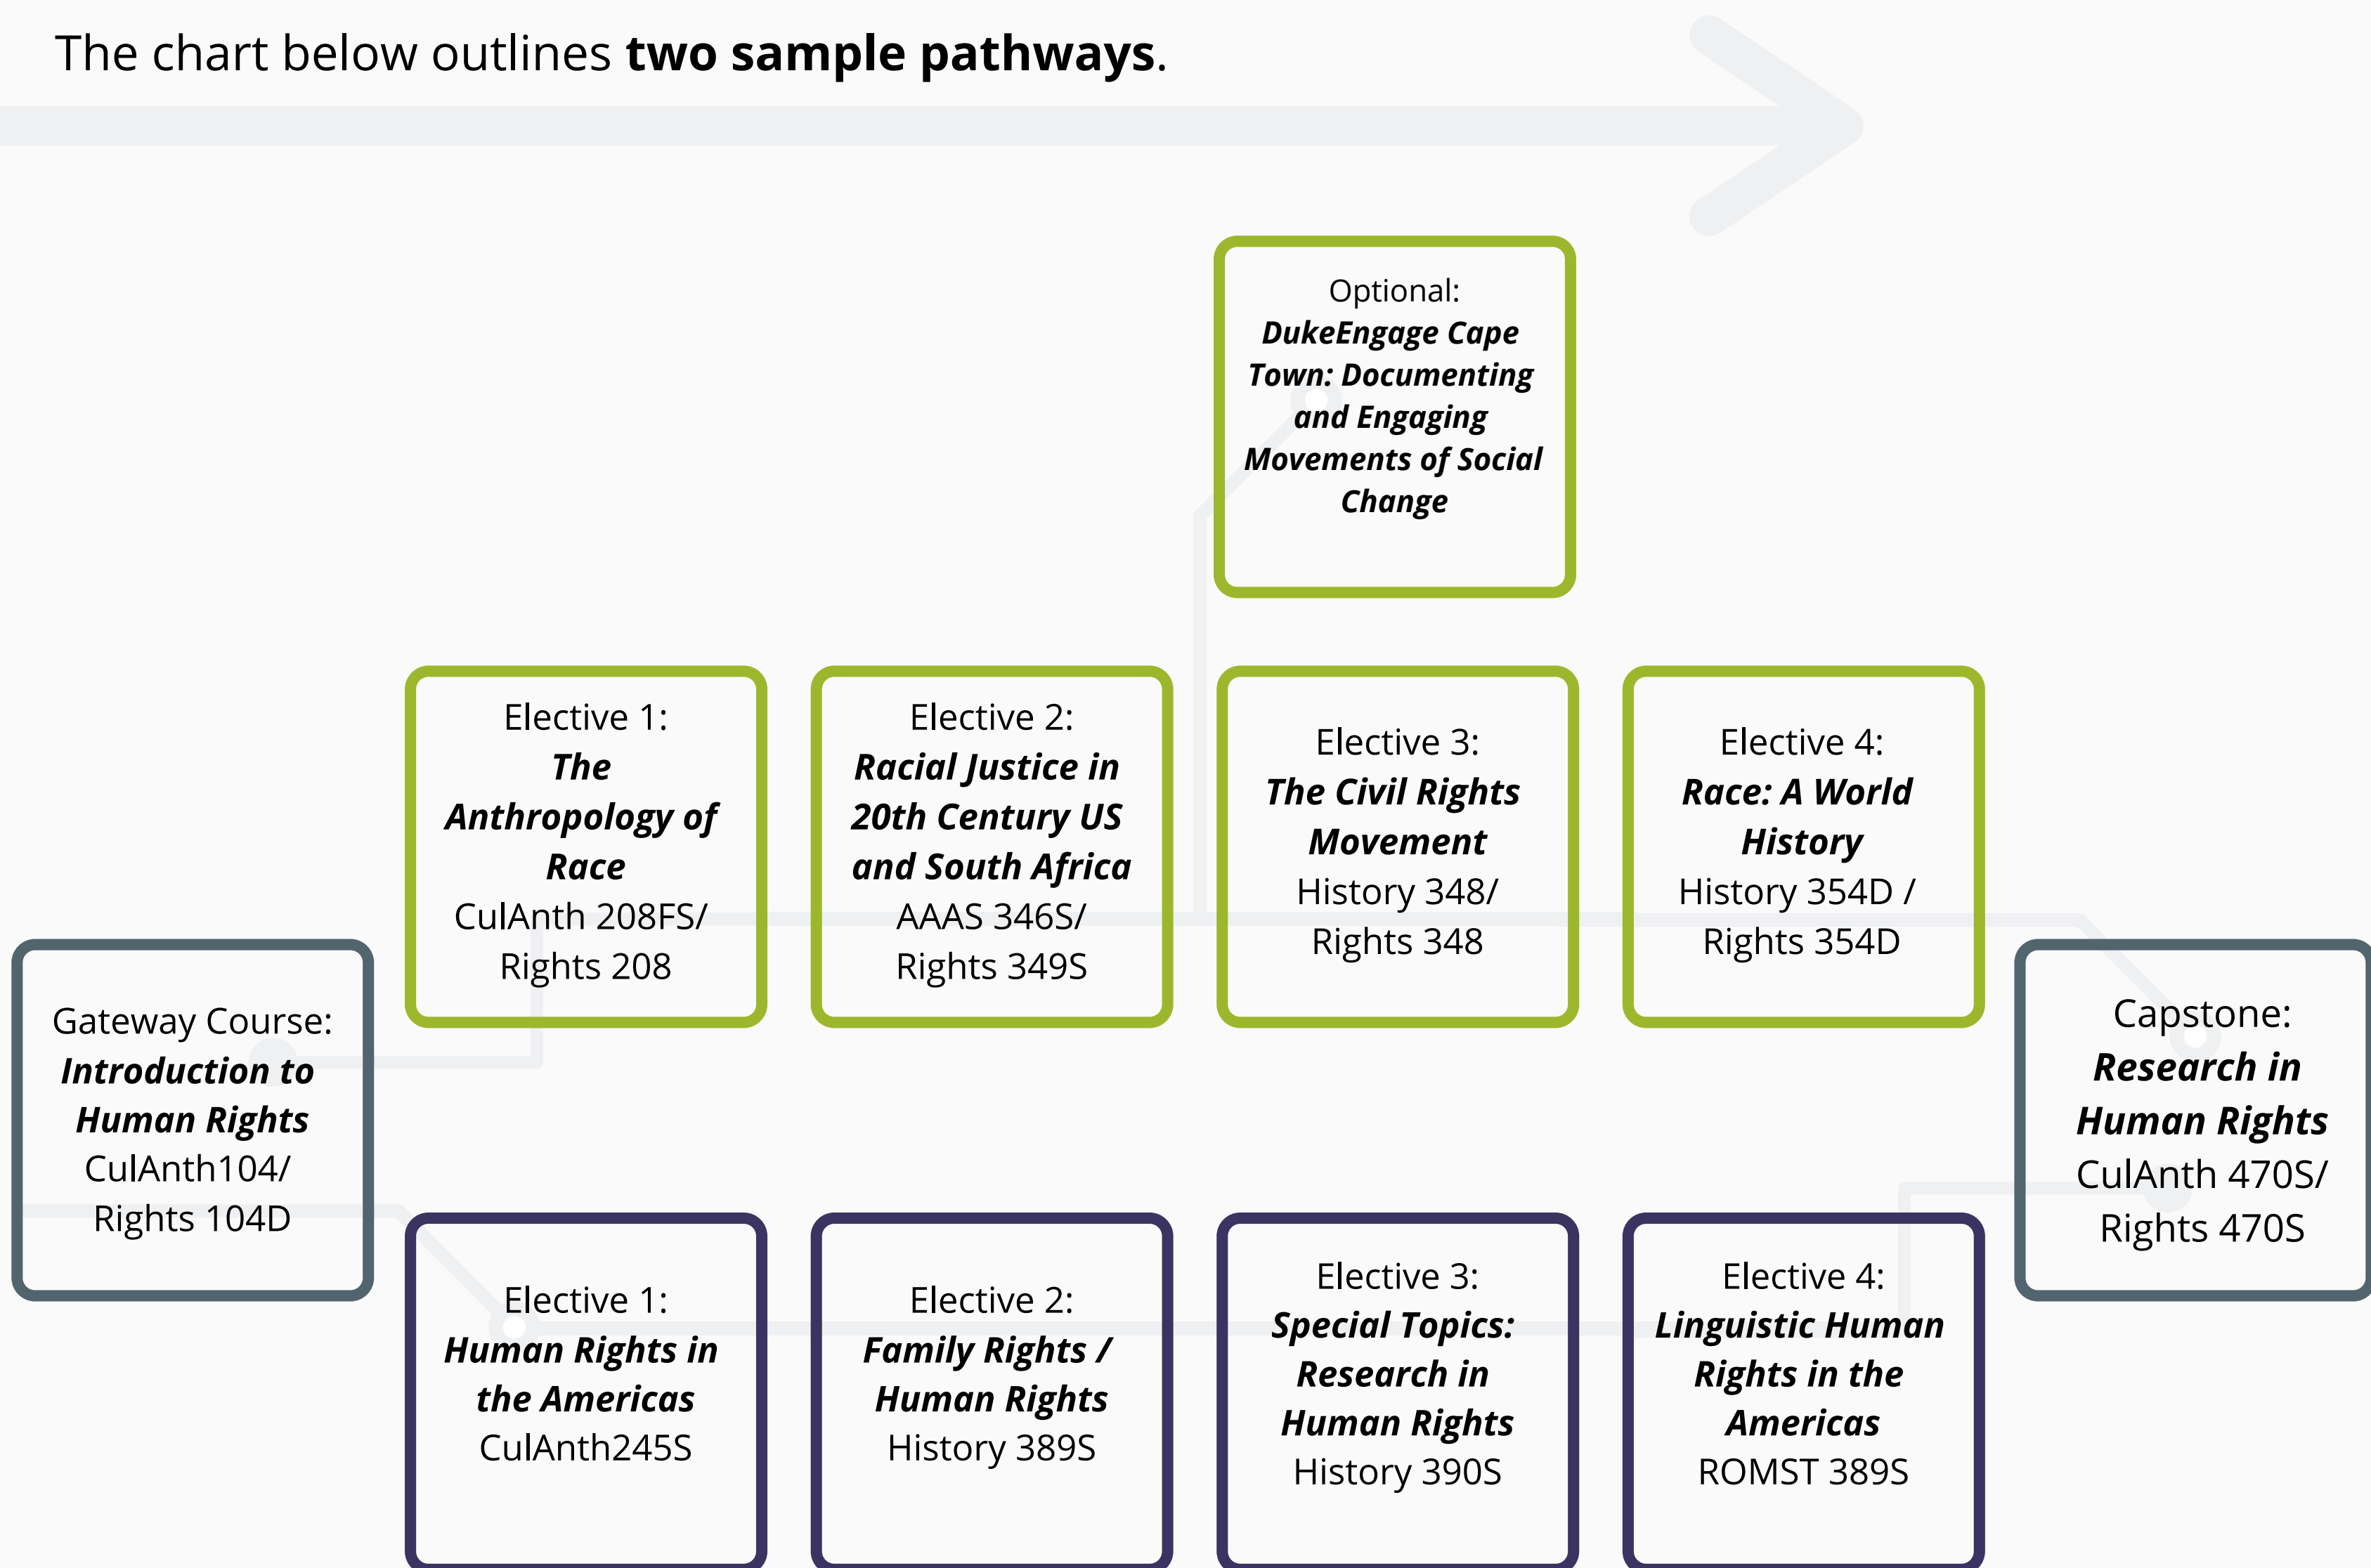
The chart below outlines **two sample pathways**.

Optional:
*DukeEngage Cape Town: Documenting and Engaging Movements of Social Change*

Elective 1:
*The Anthropology of Race*
CulAnth 208FS/ Rights 208

Elective 2:
*Racial Justice in 20th Century US and South Africa*
AAAS 346S/ Rights 349S

Elective 3:
*The Civil Rights Movement*
History 348/ Rights 348

Elective 4:
*Race: A World History*
History 354D / Rights 354D

Gateway Course:
*Introduction to Human Rights*
CulAnth104/ Rights 104D

Capstone:
*Research in Human Rights*
CulAnth 470S/ Rights 470S

Elective 1:
*Human Rights in the Americas*
CulAnth245S

Elective 2:
*Family Rights / Human Rights*
History 389S

Elective 3:
*Special Topics: Research in Human Rights*
History 390S

Elective 4:
*Linguistic Human Rights in the Americas*
ROMST 389S